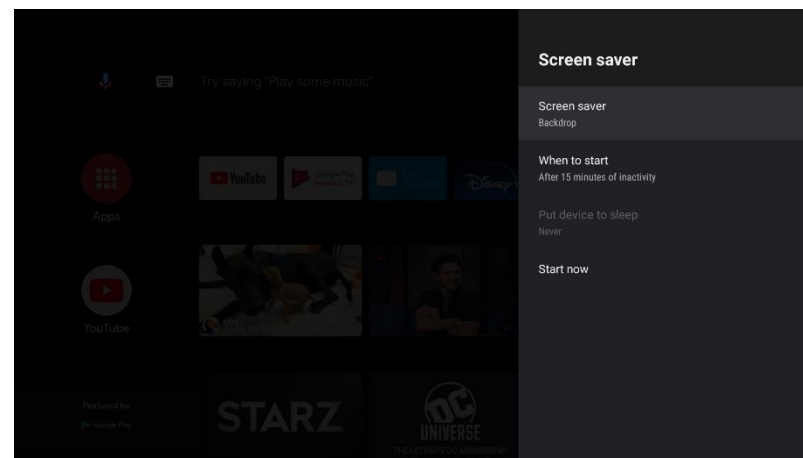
Try saying "Play some music"

Apps

YouTube

Google Play Movies & TV

YouTube

Featured by

Google Play

STARZ

DC UNIVERSE

THE ULTIMATE DC MEMBERSHIP

Screen saver

Screen saver
Backdrop

When to start
After 15 minutes of inactivity

Put device to sleep
Never

Start now